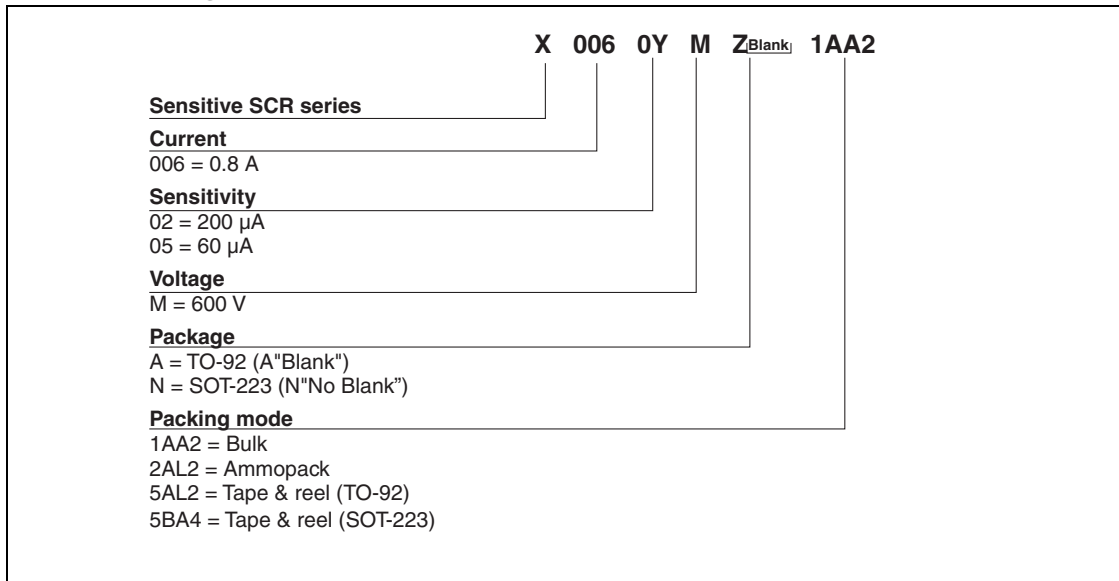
X 006 0Y M Z[Blank] 1AA2

Sensitive SCR series

Current
006 = 0.8 A

Sensitivity
02 = 200 µA
05 = 60 µA

Voltage
M = 600 V

Package
A = TO-92 (A"Blank")
N = SOT-223 (N"No Blank")

Packing mode
1AA2 = Bulk
2AL2 = Ammopack
5AL2 = Tape & reel (TO-92)
5BA4 = Tape & reel (SOT-223)